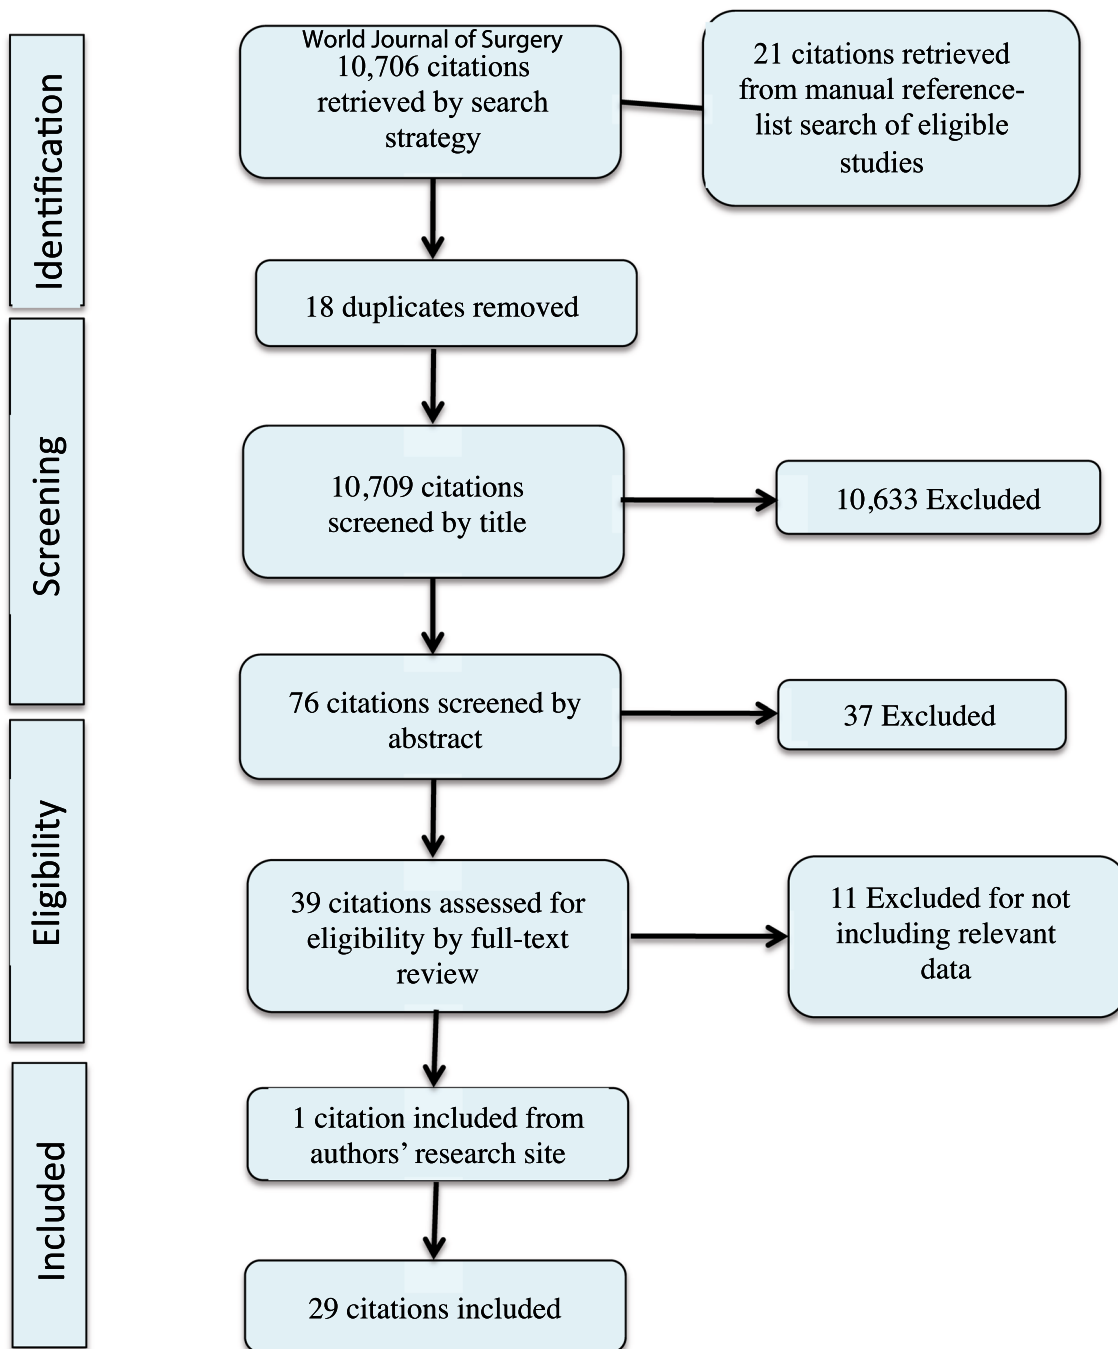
Identification

World Journal of Surgery
10,706 citations retrieved by search strategy

21 citations retrieved from manual reference-list search of eligible studies

18 duplicates removed

Screening

10,709 citations screened by title

10,633 Excluded

76 citations screened by abstract

37 Excluded

Eligibility

39 citations assessed for eligibility by full-text review

11 Excluded for not including relevant data

Included

1 citation included from authors' research site

29 citations included